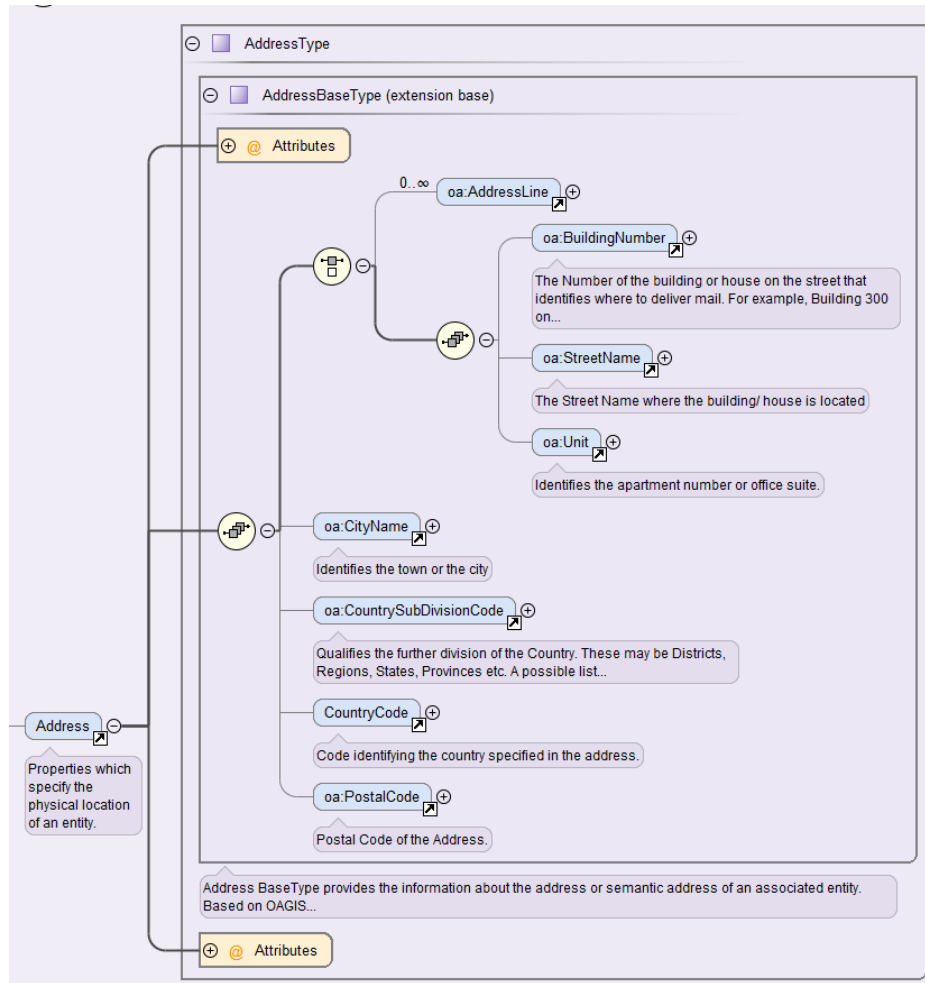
AddressType

AddressBaseType (extension base)

@ Attributes

0..∞

oa:AddressLine

oa:BuildingNumber

The Number of the building or house on the street that identifies where to deliver mail. For example, Building 300 on...

oa:StreetName

The Street Name where the building/ house is located

oa:Unit

Identifies the apartment number or office suite.

oa:CityName

Identifies the town or the city

oa:CountrySubDivisionCode

Qualifies the further division of the Country. These may be Districts, Regions, States, Provinces etc. A possible list...

CountryCode

Code identifying the country specified in the address.

oa:PostalCode

Postal Code of the Address.

Address

Properties which specify the physical location of an entity.

Address BaseType provides the information about the address or semantic address of an associated entity. Based on OAGIS...

@ Attributes